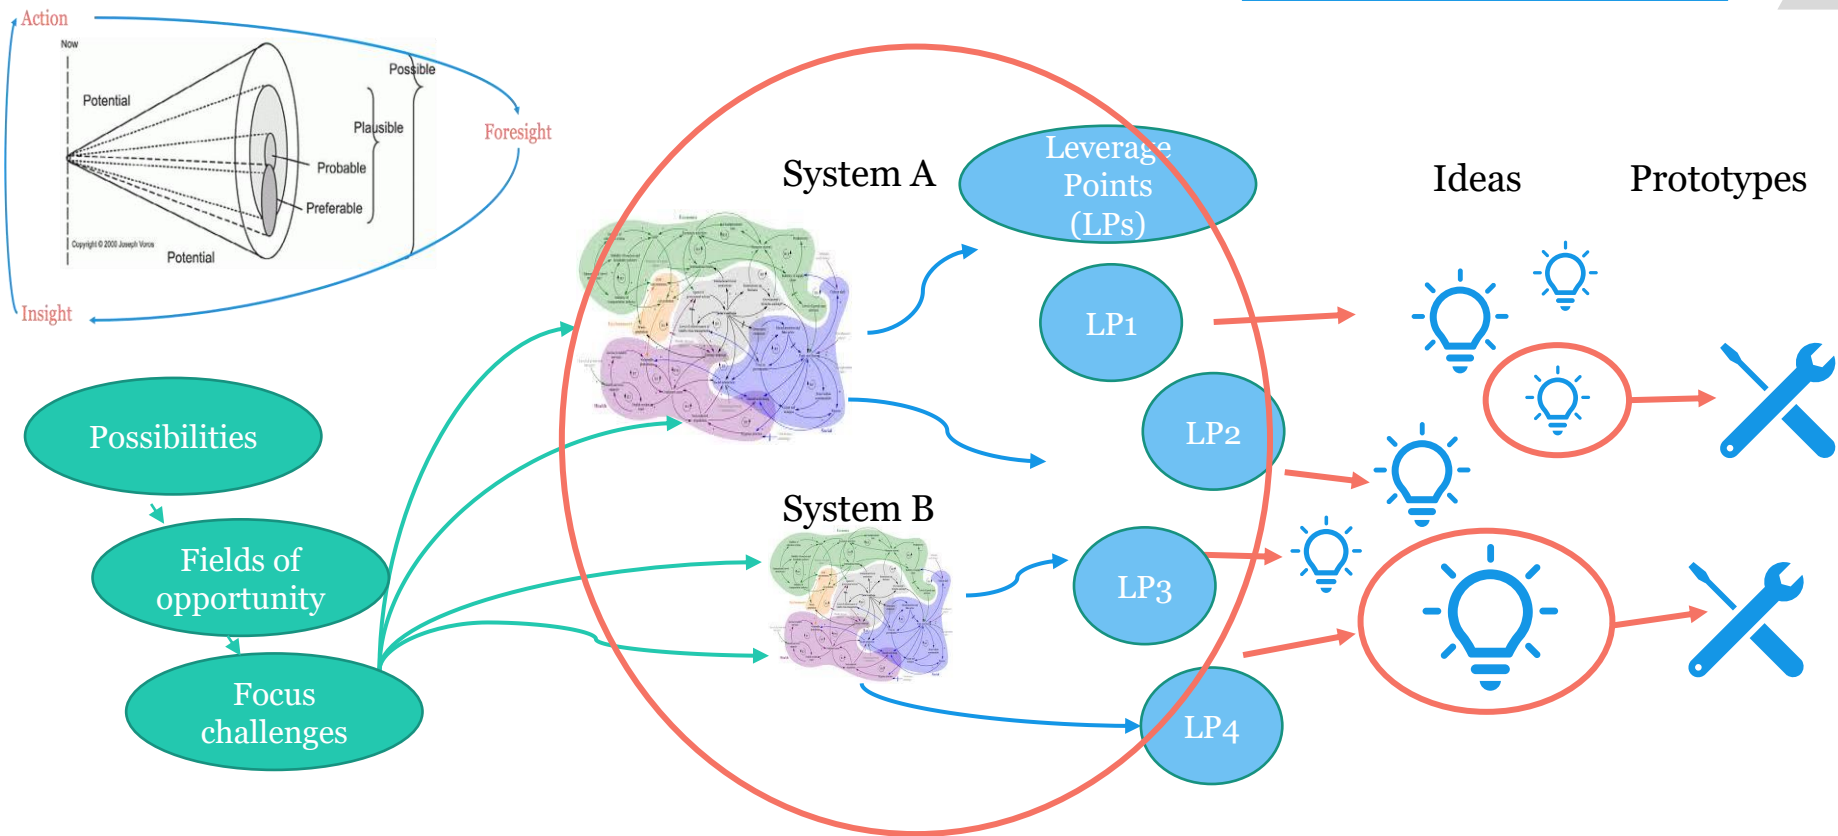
Action

Now

Potential

Possible

Plausible

Probable

Preferable

Copyright © 2000 Joseph Voros

Potential

Foresight

Insight

System A

Leverage Points (LPs)

Ideas

Prototypes

LP1

LP2

LP3

LP4

System B

Possibilities

Fields of opportunity

Focus challenges